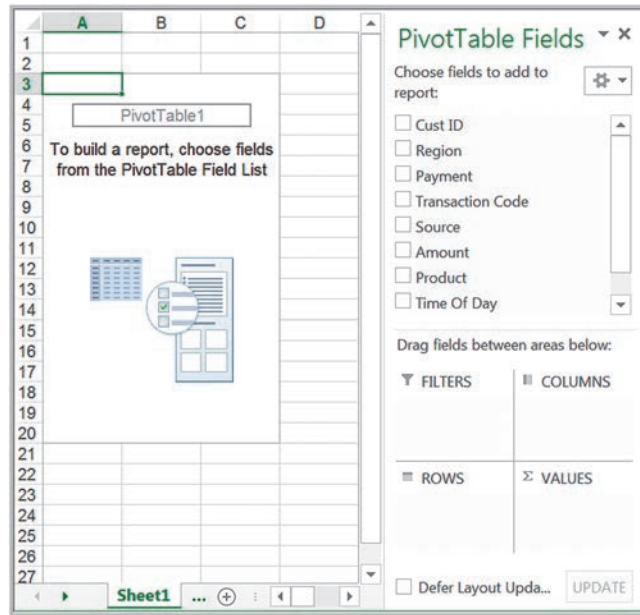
| | A | B | C | D |
|---|---|---|---|---|
| 1 | | | | |
| 2 | | | | |
| 3 | | | | |
| 4 | | | | |
| 5 | | | | |
| 6 | | | | |
| 7 | | | | |
| 8 | | | | |
| 9 | | | | |
| 10 | | | | |
| 11 | | | | |
| 12 | | | | |
| 13 | | | | |
| 14 | | | | |
| 15 | | | | |
| 16 | | | | |
| 17 | | | | |
| 18 | | | | |
| 19 | | | | |
| 20 | | | | |
| 21 | | | | |
| 22 | | | | |
| 23 | | | | |
| 24 | | | | |
| 25 | | | | |
| 26 | | | | |
| 27 | | | | |

PivotTable1

To build a report, choose fields from the PivotTable Field List

Sheet1 ...

PivotTable Fields

Choose fields to add to report:

Cust ID
Region
Payment
Transaction Code
Source
Amount
Product
Time Of Day

Drag fields between areas below:

FILTERS
COLUMNS
ROWS
Σ VALUES

Defer Layout Upda...
UPDATE